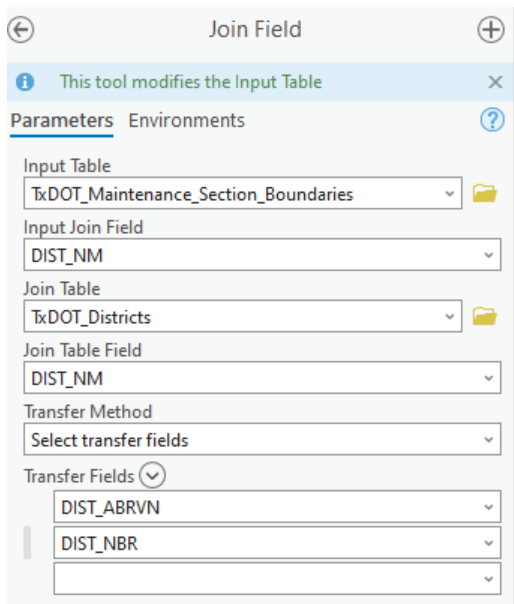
Join Field

This tool modifies the Input Table

Parameters Environments

Input Table
TxDOT_Maintenance_Section_Boundaries

Input Join Field
DIST_NM

Join Table
TxDOT_Districts

Join Table Field
DIST_NM

Transfer Method
Select transfer fields

Transfer Fields
DIST_ABRVN
DIST_NBR